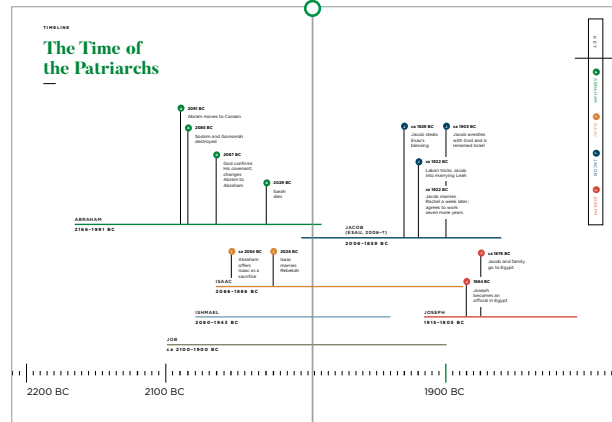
TIMELINE

The Time of the Patriarchs

A 2091 BC
Abram moves to Canaan

A 2085 BC
Sodom and Gomorrah destroyed

A 2067 BC
God confirms His covenant; changes Abram to Abraham

A 2029 BC
Sarah dies

ABRAHAM
2166–1991 BC

I ca 2054 BC
Abraham offers Isaac as a sacrifice

I 2026 BC
Isaac marries Rebekah

ISAAC
2066–1886 BC

ISHMAEL
2080–1943 BC

JOB
ca 2100–1900 BC

J ca 1929 BC
Jacob steals Esau's blessing

J ca 1922 BC
Laban tricks Jacob into marrying Leah

J ca 1922 BC
Jacob marries Rachel a week later; agrees to work seven more years

J ca 1902 BC
Jacob wrestles with God and is renamed Israel

JACOB
(ESAU, 2006–?)
2006–1859 BC

J ca 1876 BC
Jacob and family go to Egypt

J 1884 BC
Joseph becomes an official in Egypt

JOSEPH
1915–1805 BC

KEY
A ABRAHAM
I ISAAC
J JACOB
J JOSEPH

2200 BC
2100 BC
1900 BC